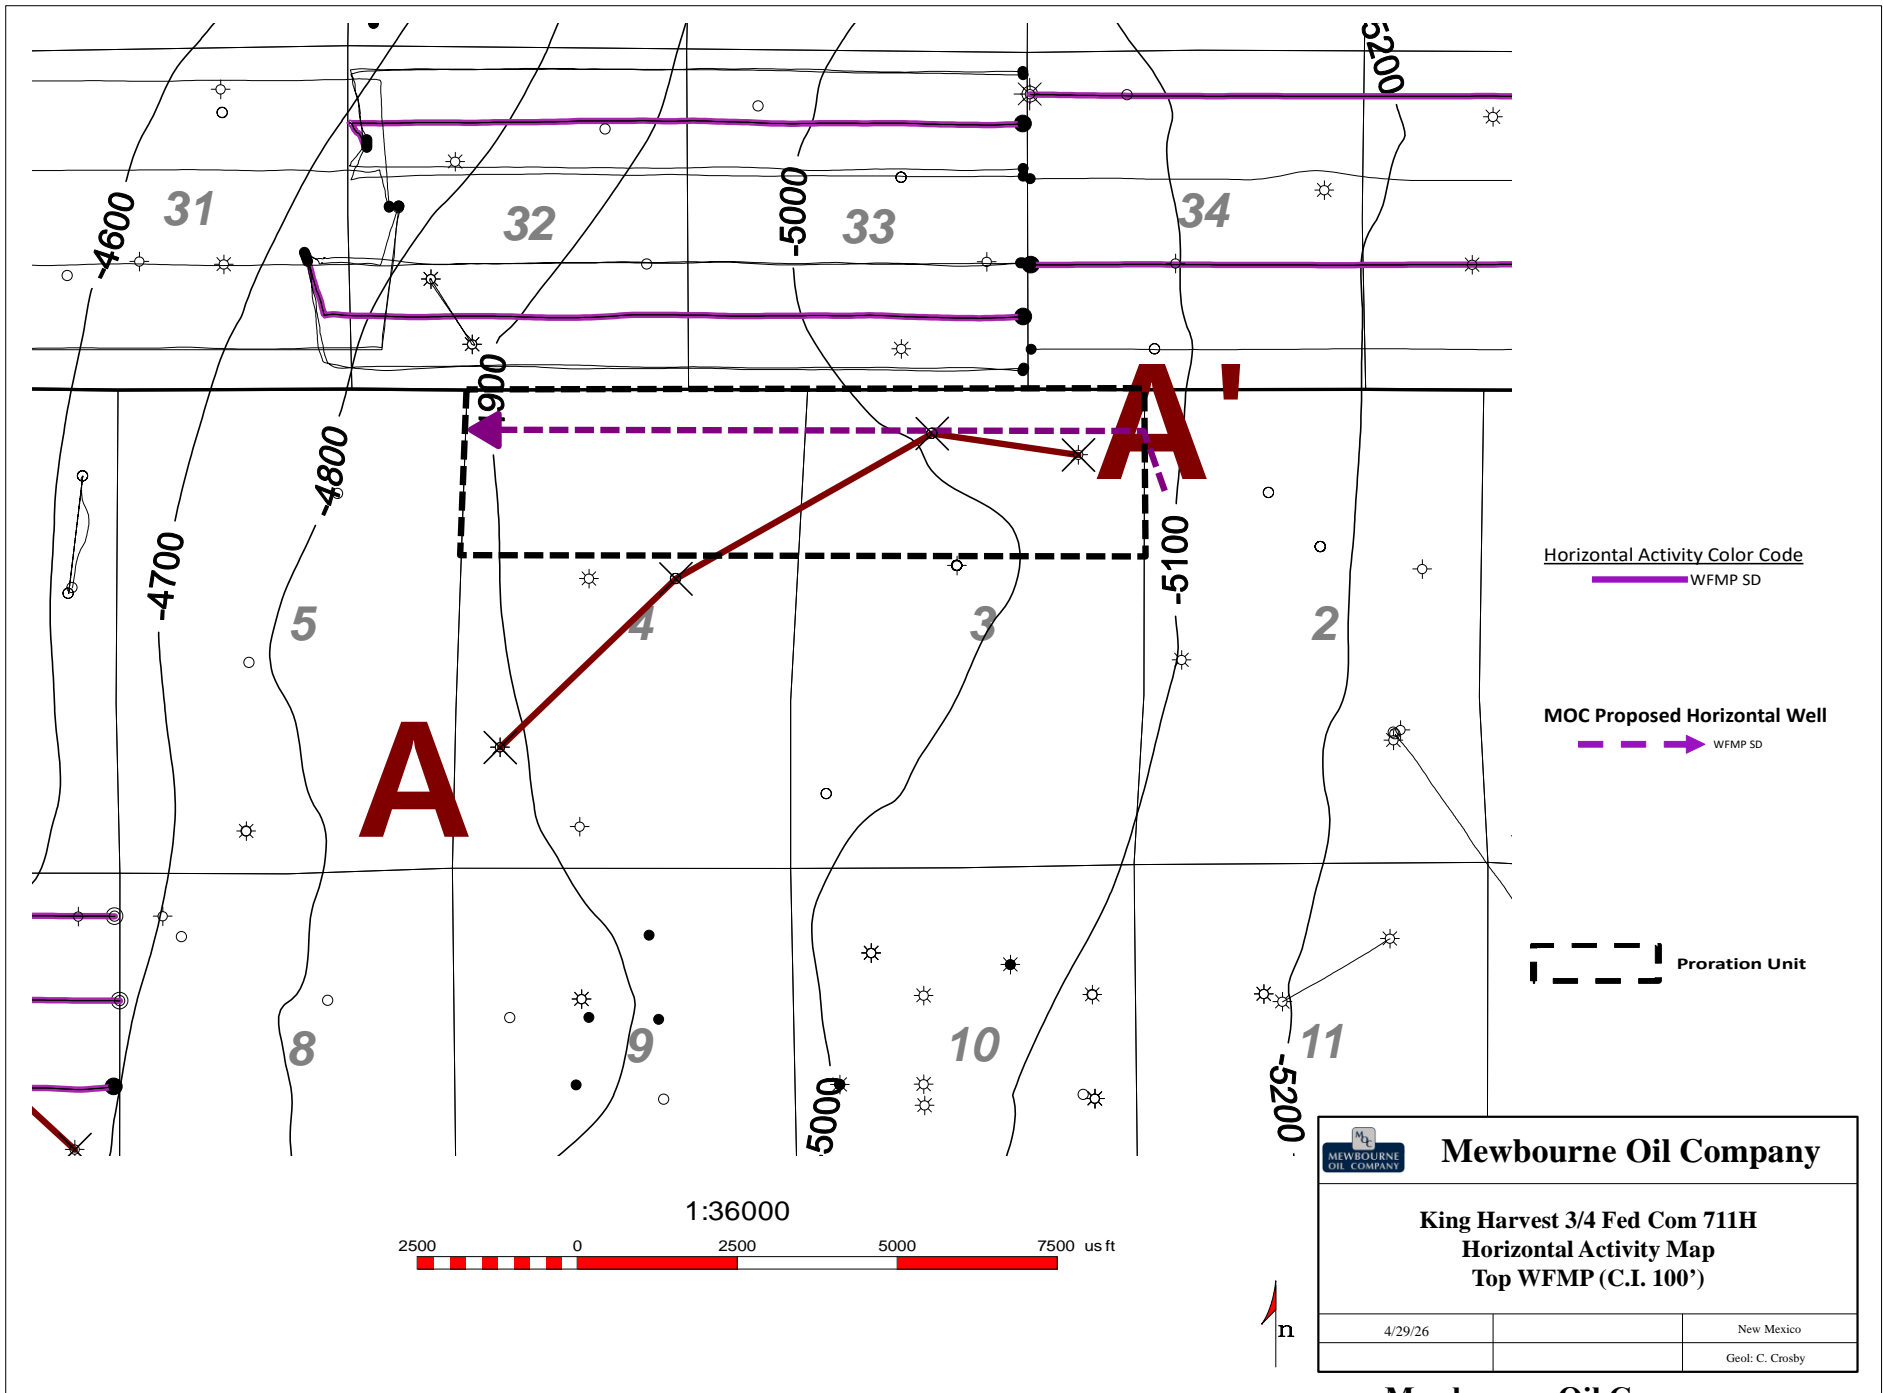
-5200
31
32
33
34
-4600
-5000
-4900
A'
-4800
-4700
-5100
5
4
3
2
A
8
9
10
11
-5000
-5200

Horizontal Activity Color Code
WFMP SD

MOC Proposed Horizontal Well
WFMP SD

Proration Unit

1:36000
2500 0 2500 5000 7500 us ft

n

MEWBOURNE OIL COMPANY
Mewbourne Oil Company

King Harvest 3/4 Fed Com 711H
Horizontal Activity Map
Top WFMP (C.I. 100')

4/29/26
New Mexico
Geol: C. Crosby